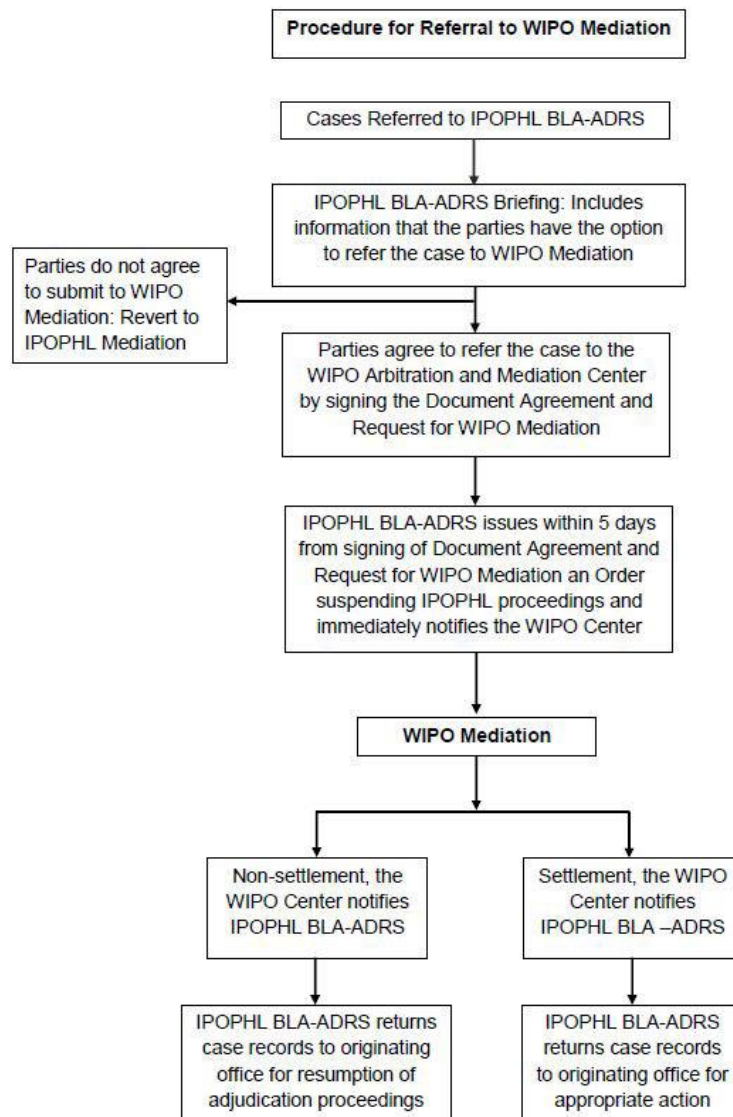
Procedure for Referral to WIPO Mediation

Cases Referred to IPOPHL BLA-ADRS

IPOPHL BLA-ADRS Briefing: Includes information that the parties have the option to refer the case to WIPO Mediation

Parties do not agree to submit to WIPO Mediation: Revert to IPOPHL Mediation

Parties agree to refer the case to the WIPO Arbitration and Mediation Center by signing the Document Agreement and Request for WIPO Mediation

IPOPHL BLA-ADRS issues within 5 days from signing of Document Agreement and Request for WIPO Mediation an Order suspending IPOPHL proceedings and immediately notifies the WIPO Center

WIPO Mediation

Non-settlement, the WIPO Center notifies IPOPHL BLA-ADRS

Settlement, the WIPO Center notifies IPOPHL BLA –ADRS

IPOPHL BLA-ADRS returns case records to originating office for resumption of adjudication proceedings

IPOPHL BLA-ADRS returns case records to originating office for appropriate action